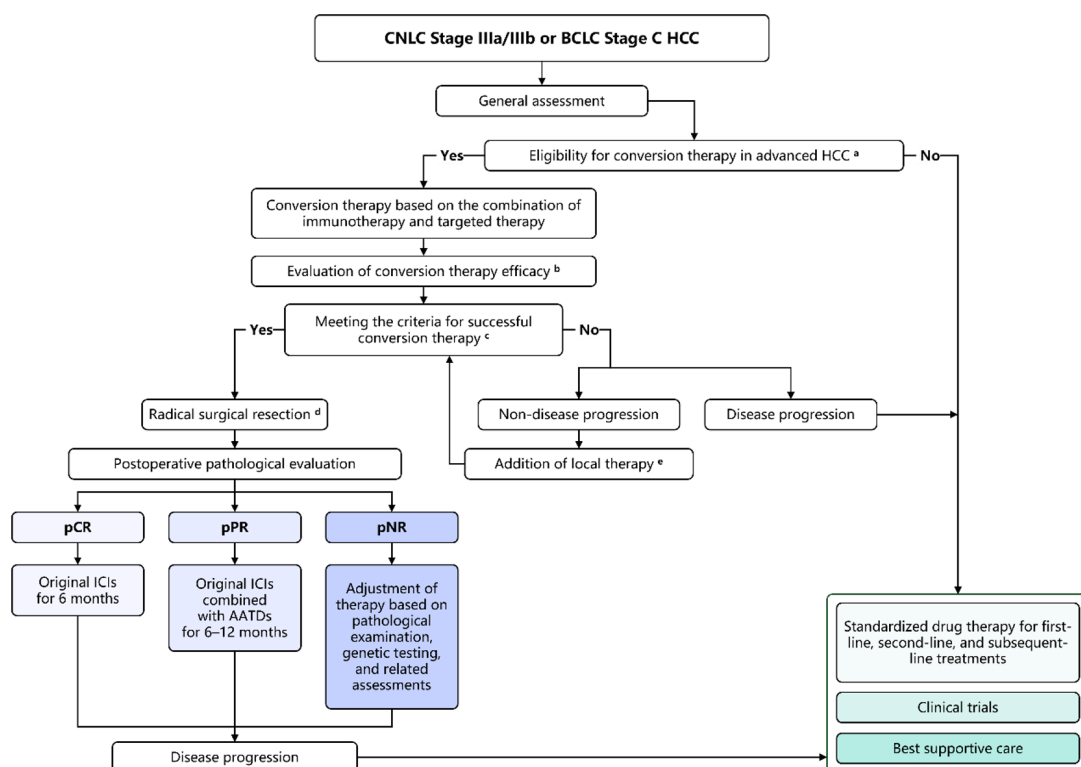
CNLC Stage IIIa/IIIb or BCLC Stage C HCC

General assessment

Yes

Eligibility for conversion therapy in advanced HCC $^{a}$

No

Conversion therapy based on the combination of immunotherapy and targeted therapy

Evaluation of conversion therapy efficacy $^{b}$

Yes

Meeting the criteria for successful conversion therapy $^{c}$

No

Radical surgical resection $^{d}$

Non-disease progression

Disease progression

Postoperative pathological evaluation

Addition of local therapy $^{e}$

pCR

pPR

pNR

Original ICIs for 6 months

Original ICIs combined with AATDs for 6–12 months

Adjustment of therapy based on pathological examination, genetic testing, and related assessments

Standardized drug therapy for first-line, second-line, and subsequent-line treatments

Clinical trials

Best supportive care

Disease progression